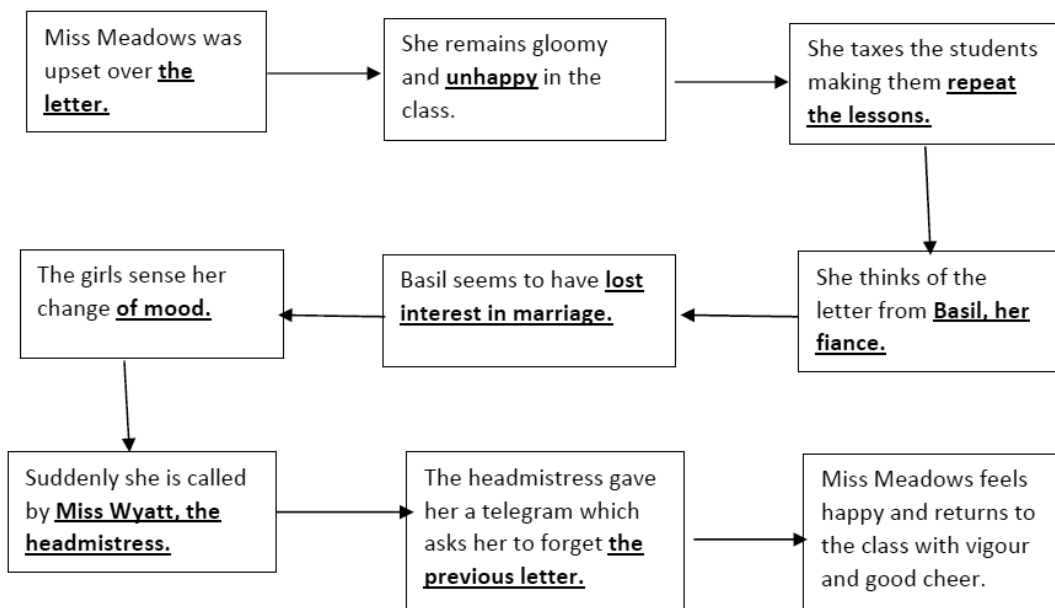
Miss Meadows was upset over **the letter.**

She remains gloomy and **unhappy** in the class.

She taxes the students making them **repeat the lessons.**

She thinks of the letter from **Basil, her fiance.**

Basil seems to have **lost interest in marriage.**

The girls sense her change **of mood.**

Suddenly she is called by **Miss Wyatt, the headmistress.**

The headmistress gave her a telegram which asks her to forget **the previous letter.**

Miss Meadows feels happy and returns to the class with vigour and good cheer.